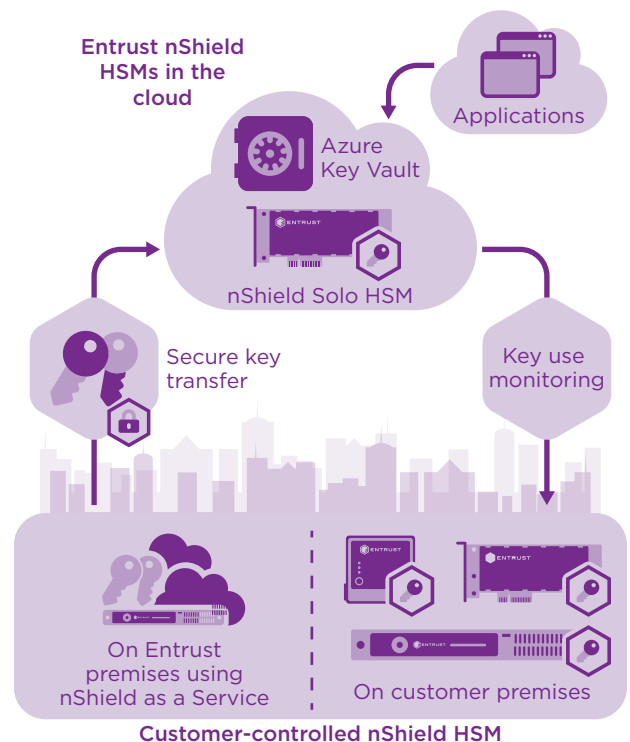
Entrust nShield HSMs in the cloud

Applications

Azure Key Vault

ENTRUST

nShield Solo HSM

Secure key transfer

Key use monitoring

On Entrust premises using nShield as a Service

ENTRUST

ENTRUST

ENTRUST

On customer premises

Customer-controlled nShield HSM